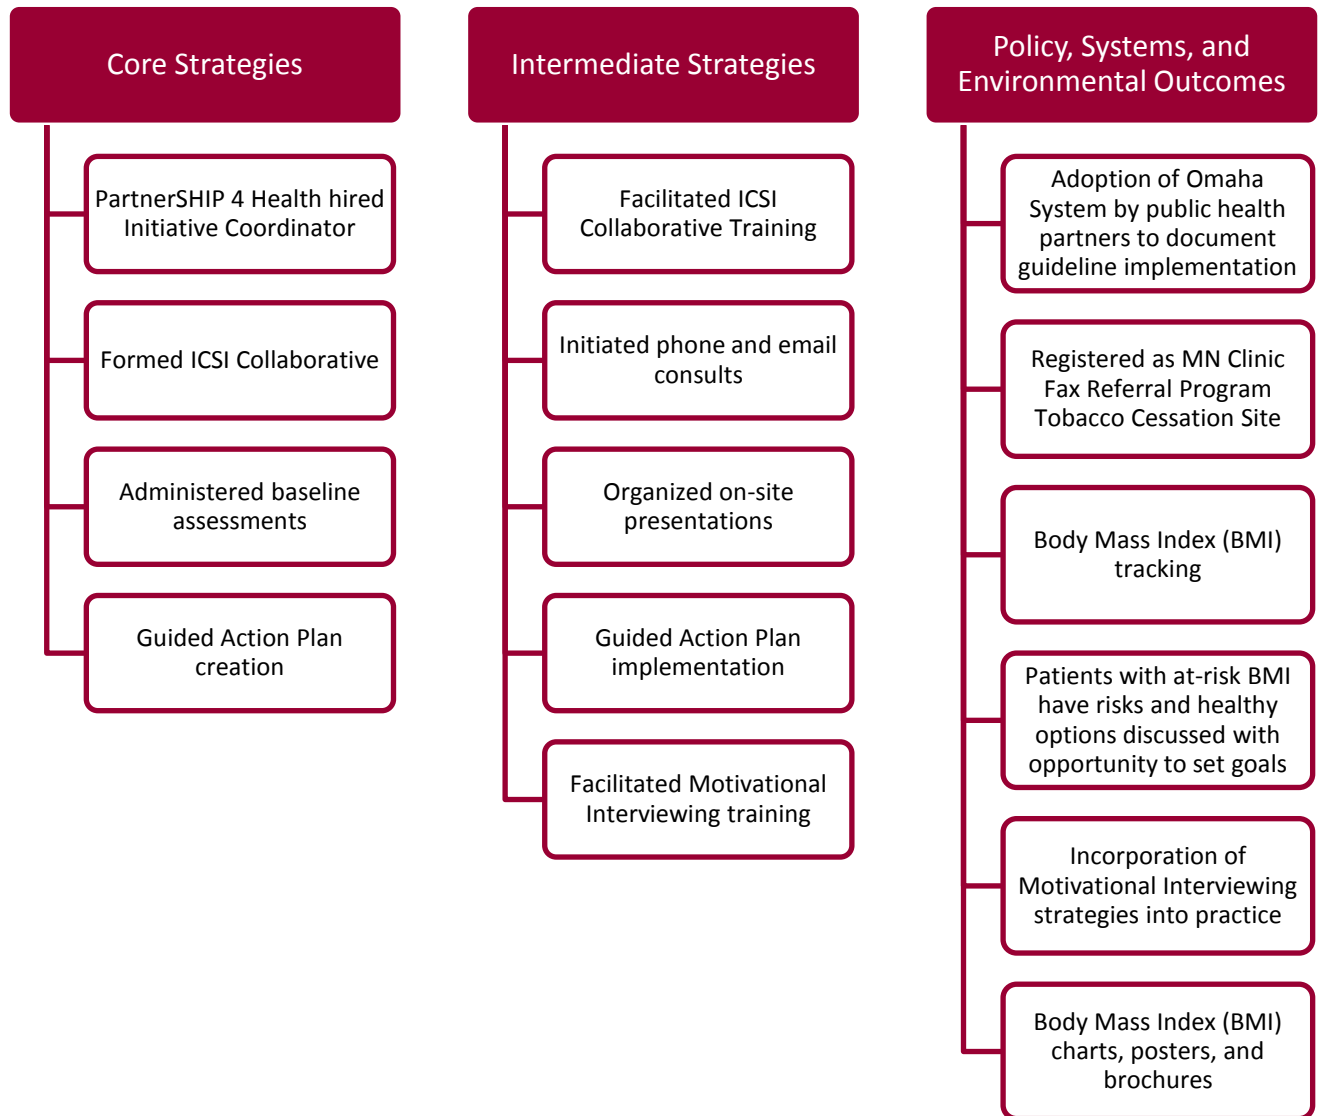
Core Strategies

PartnerSHIP 4 Health hired Initiative Coordinator

Formed ICSI Collaborative

Administered baseline assessments

Guided Action Plan creation

Intermediate Strategies

Facilitated ICSI Collaborative Training

Initiated phone and email consults

Organized on-site presentations

Guided Action Plan implementation

Facilitated Motivational Interviewing training

Policy, Systems, and Environmental Outcomes

Adoption of Omaha System by public health partners to document guideline implementation

Registered as MN Clinic Fax Referral Program Tobacco Cessation Site

Body Mass Index (BMI) tracking

Patients with at-risk BMI have risks and healthy options discussed with opportunity to set goals

Incorporation of Motivational Interviewing strategies into practice

Body Mass Index (BMI) charts, posters, and brochures